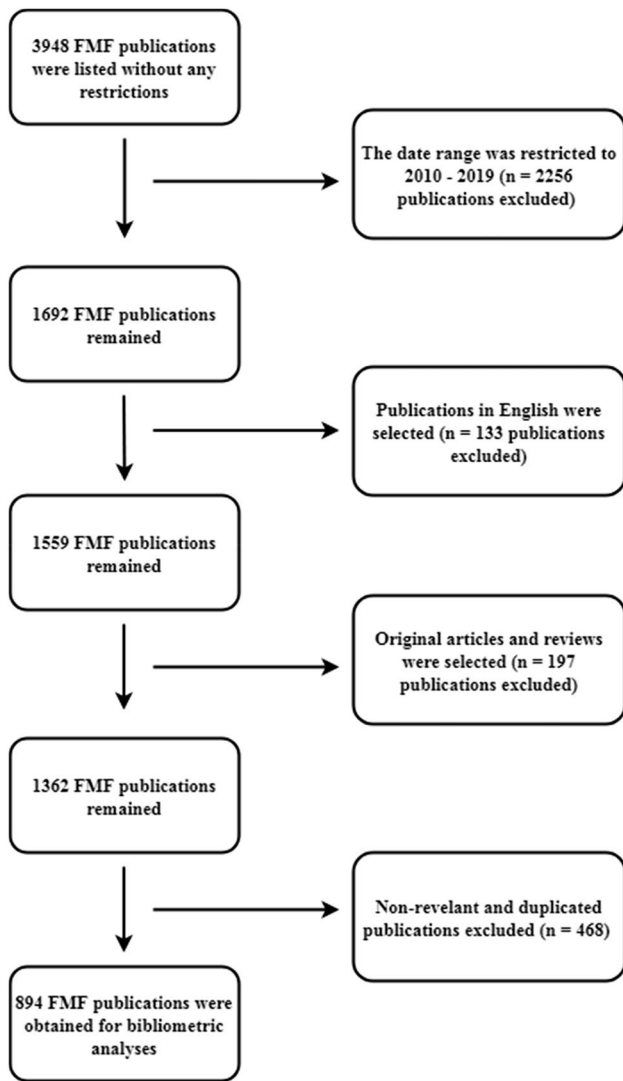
3948 FMF publications were listed without any restrictions

The date range was restricted to 2010 - 2019 (n = 2256 publications excluded)

1692 FMF publications remained

Publications in English were selected (n = 133 publications excluded)

1559 FMF publications remained

Original articles and reviews were selected (n = 197 publications excluded)

1362 FMF publications remained

Non-revelant and duplicated publications excluded (n = 468)

894 FMF publications were obtained for bibliometric analyses